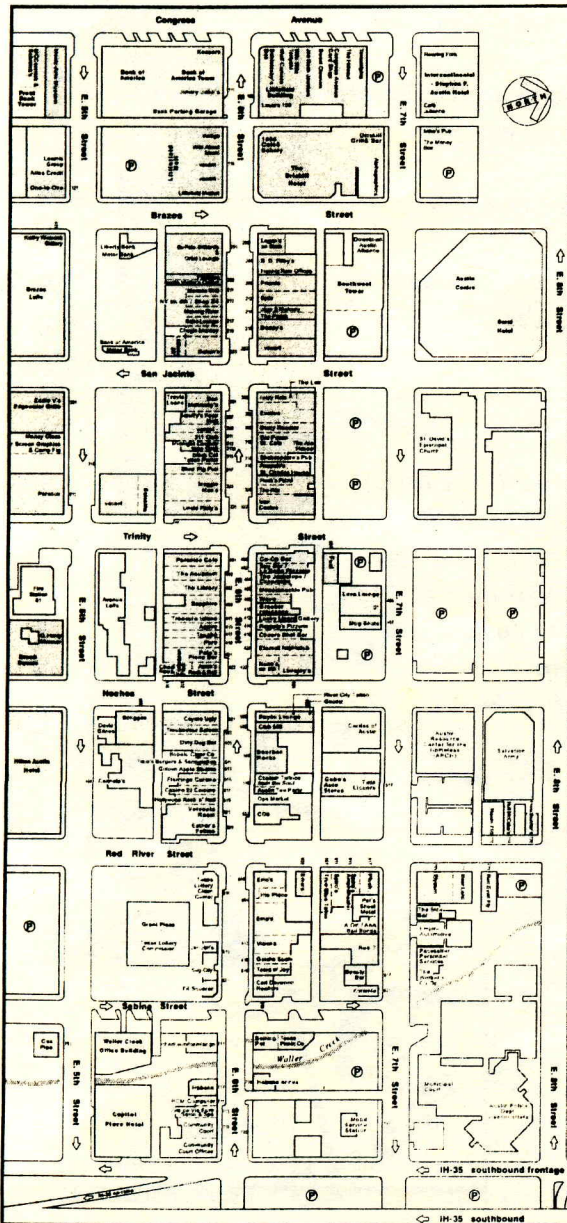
Congress Avenue

Bank of America
Bank of America Tower
Kenneys
Johnny John's
Bank Parking Garage
Littlefield Building
Louie's 106
Ⓟ
Intercontinental Stephen F. Austin Hotel
Cafe Alberto
Hooping Fish
NORTH

E. 5th Street
E. 6th Street
E. 7th Street

Ⓟ
Loewi's
One-to-One
Littlefield Medical
Lone Castle Gallery
Driskill Grill Bar
The Driskill Hotel
Intro's Pub
The Money Bar
Ⓟ

Brazos Street

Kathy Womack Gallery
Brazos Lofts
Liberty Bank Motor Bank
Bank of America
Ⓟ
Downtown Austin Alliance
Southwest Tower
Ⓟ
Austin Centre
Omni Hotel
E. 8th Street

San Jacinto Street

The Lan
Ⓟ
Ⓟ
St. David's Episcopal Church

Trinity Street

The Library
Lava Lounge
Ⓟ
Ⓟ
Ⓟ
E. 7th Street
E. 5th Street

Neches Street

Red River Street

Austin Resource Center for the Homeless
Salvation Army
E. 8th Street

Ⓟ
Ⓟ

Sabine Street

Waller Creek Office Building
Capitol Place Hotel
Waller Creek
E. 5th Street
E. 6th Street
E. 7th Street
E. 8th Street
Municipal Court

IH-35 southbound frontage
Ⓟ
Ⓟ
IH-35 southbound